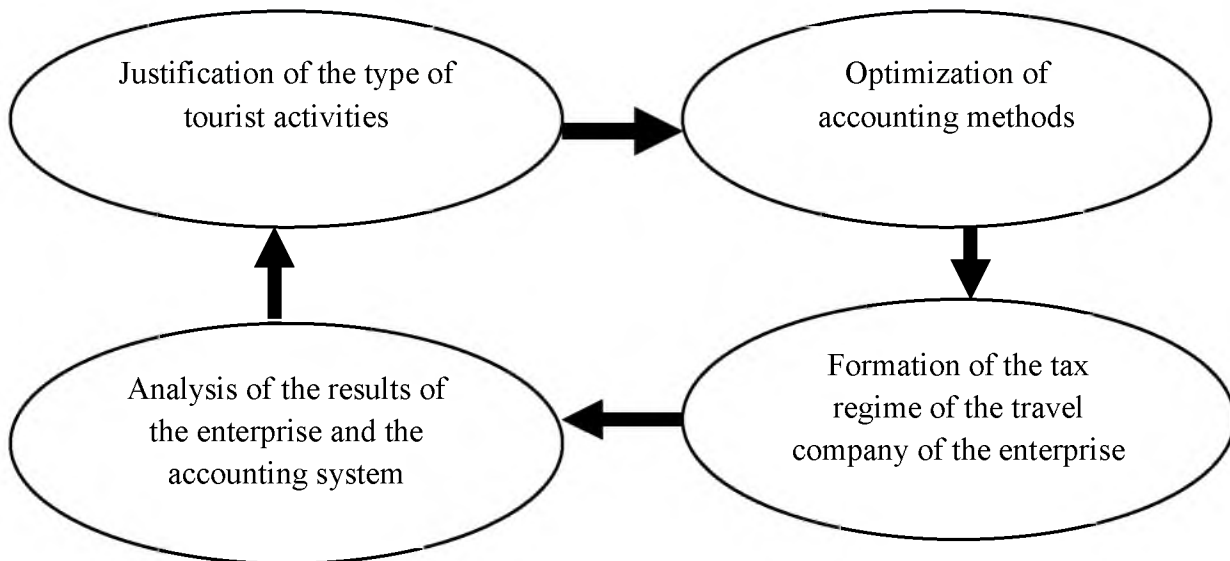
Justification of the type of tourist activities

Optimization of accounting methods

Formation of the tax regime of the travel company of the enterprise

Analysis of the results of the enterprise and the accounting system